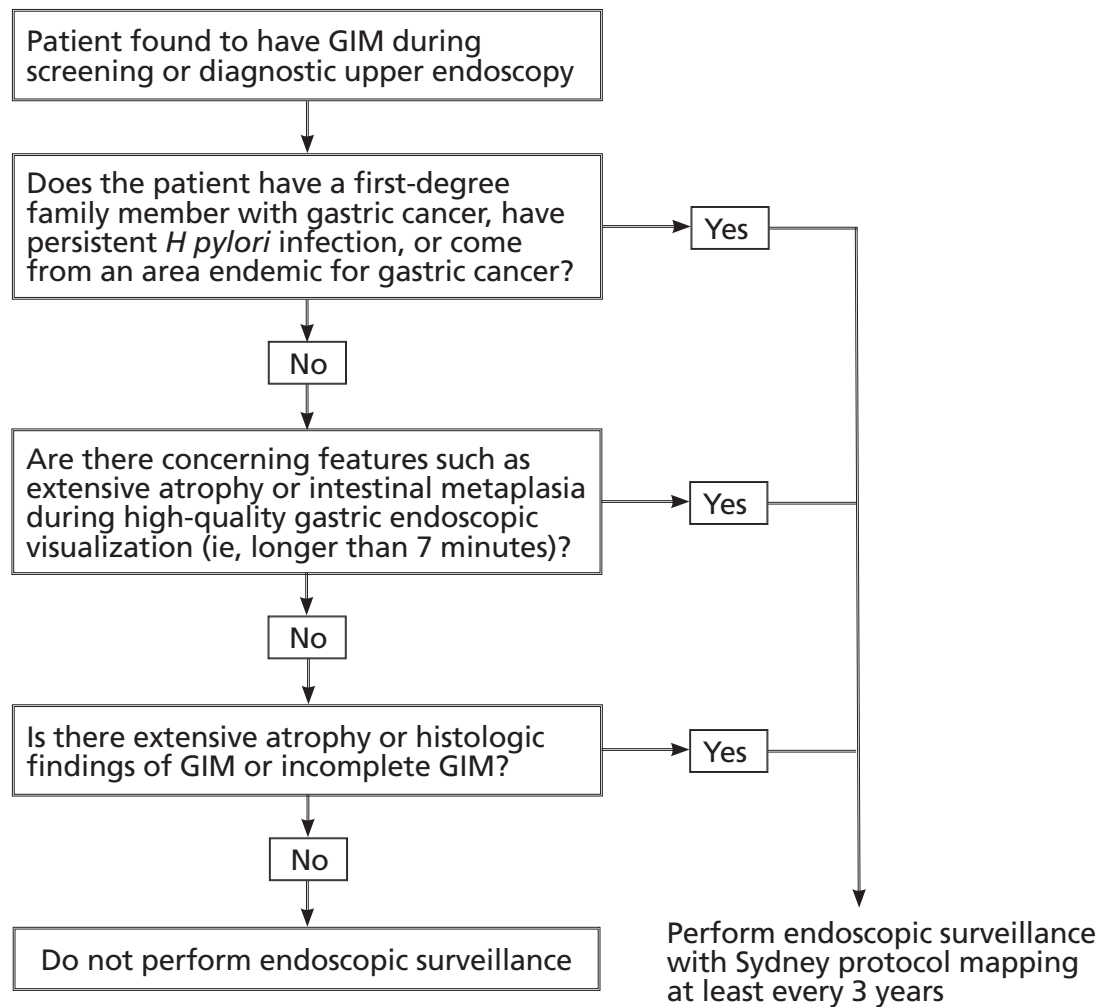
Patient found to have GIM during screening or diagnostic upper endoscopy

Does the patient have a first-degree family member with gastric cancer, have persistent *H pylori* infection, or come from an area endemic for gastric cancer?

Yes

No

Are there concerning features such as extensive atrophy or intestinal metaplasia during high-quality gastric endoscopic visualization (ie, longer than 7 minutes)?

Yes

No

Is there extensive atrophy or histologic findings of GIM or incomplete GIM?

Yes

No

Do not perform endoscopic surveillance

Perform endoscopic surveillance with Sydney protocol mapping at least every 3 years